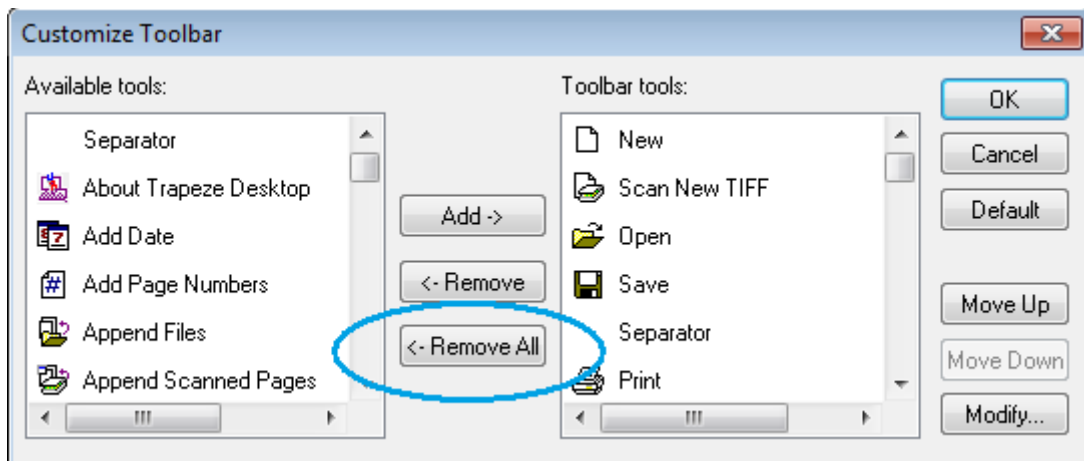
Customize Toolbar

Available tools:

Separator
About Trapeze Desktop
Add Date
Add Page Numbers
Append Files
Append Scanned Pages

Add ->
<- Remove
<- Remove All

Toolbar tools:

New
Scan New TIFF
Open
Save
Separator
Print

OK
Cancel
Default
Move Up
Move Down
Modify...